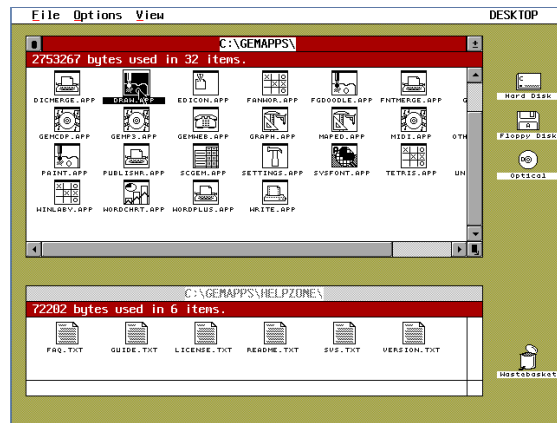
File Options View

DESKTOP

C:\GEMAPPS\

2753267 bytes used in 32 items.

DICMERGE.APP DRAW.APP EDICON.APP FANWOR.APP FGDOODLE.APP FNTMERGE.APP G

GEMCDP.APP GEMF3.APP GEMWEB.APP GRAPH.APP MAPED.APP MIDI.APP OTH

PAINT.APP PUBLISHR.APP SCGEM.APP SETTINGS.APP SYSFONT.APP TETRIS.APP UN

WINLABY.APP WORDCHRT.APP WORDPLUS.APP WRITE.APP

Hard Disk

A

Floppy Disk

Optical

C:\GEMAPPS\HELPZONE\

72202 bytes used in 6 items.

FAQ.TXT GUIDE.TXT LICENSE.TXT README.TXT SYS.TXT VERSION.TXT

Wastebasket